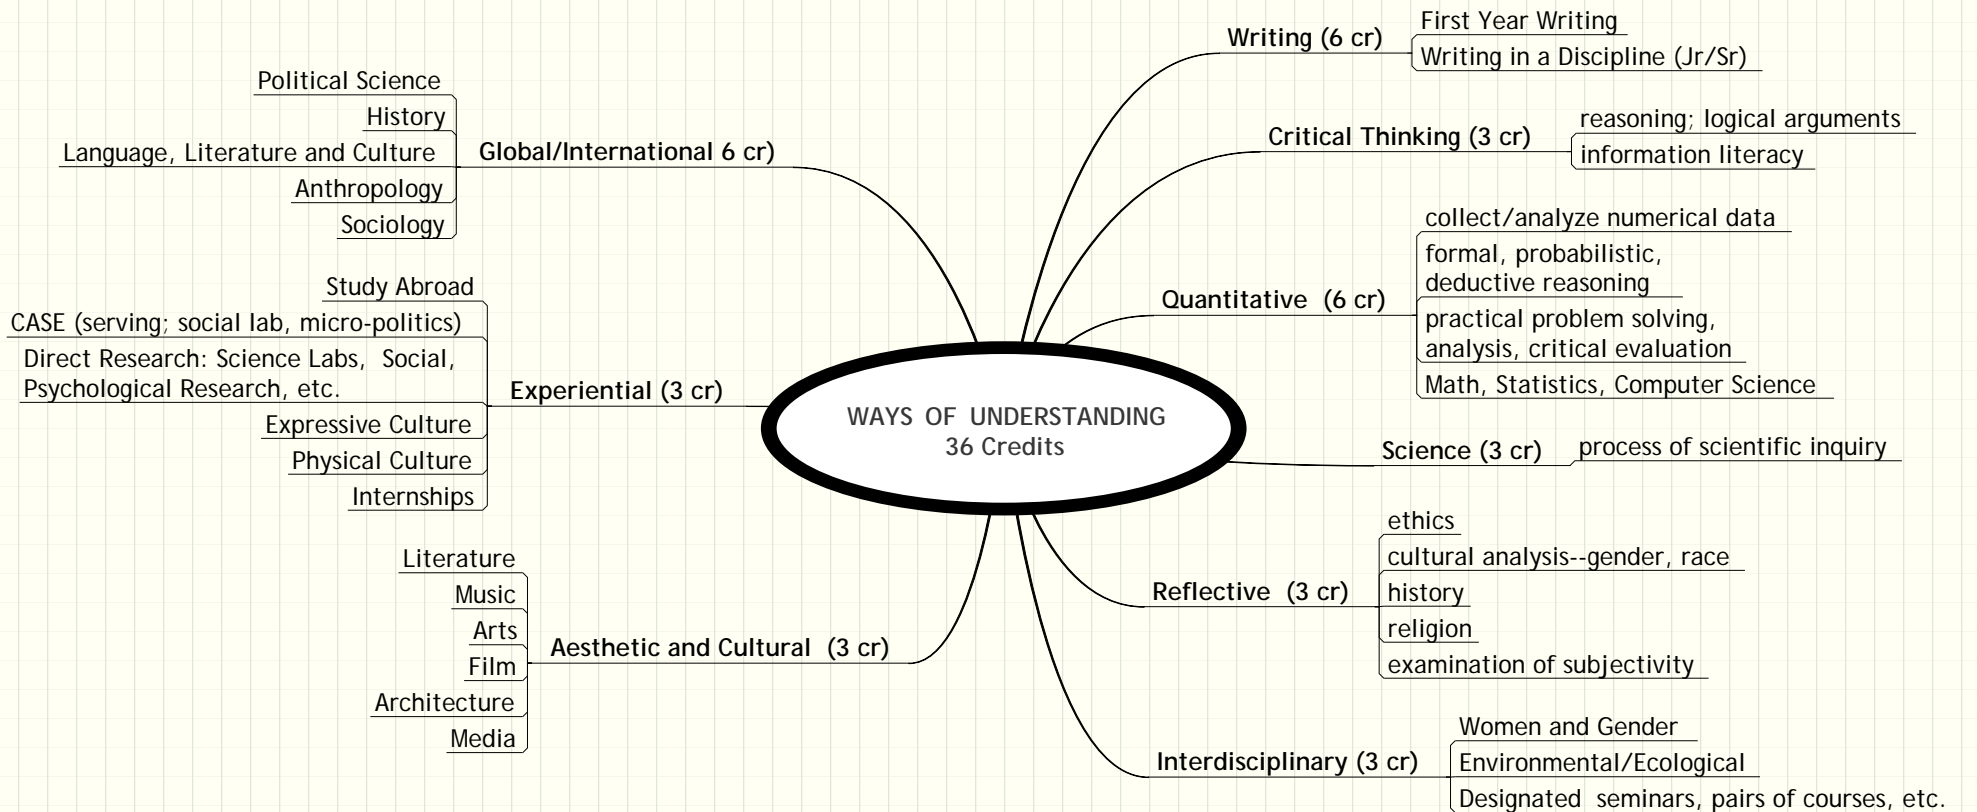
WAYS OF UNDERSTANDING
36 Credits

Writing (6 cr)
First Year Writing
Writing in a Discipline (Jr/Sr)

Critical Thinking (3 cr)
reasoning; logical arguments
information literacy

Quantitative (6 cr)
collect/analyze numerical data
formal, probabilistic, deductive reasoning
practical problem solving, analysis, critical evaluation
Math, Statistics, Computer Science

Science (3 cr)
process of scientific inquiry

Reflective (3 cr)
ethics
cultural analysis--gender, race
history
religion
examination of subjectivity

Interdisciplinary (3 cr)
Women and Gender
Environmental/Ecological
Designated seminars, pairs of courses, etc.

Global/International 6 cr)
Political Science
History
Language, Literature and Culture
Anthropology
Sociology

Experiential (3 cr)
Study Abroad
CASE (serving; social lab, micro-politics)
Direct Research: Science Labs, Social, Psychological Research, etc.
Expressive Culture
Physical Culture
Internships

Aesthetic and Cultural (3 cr)
Literature
Music
Arts
Film
Architecture
Media